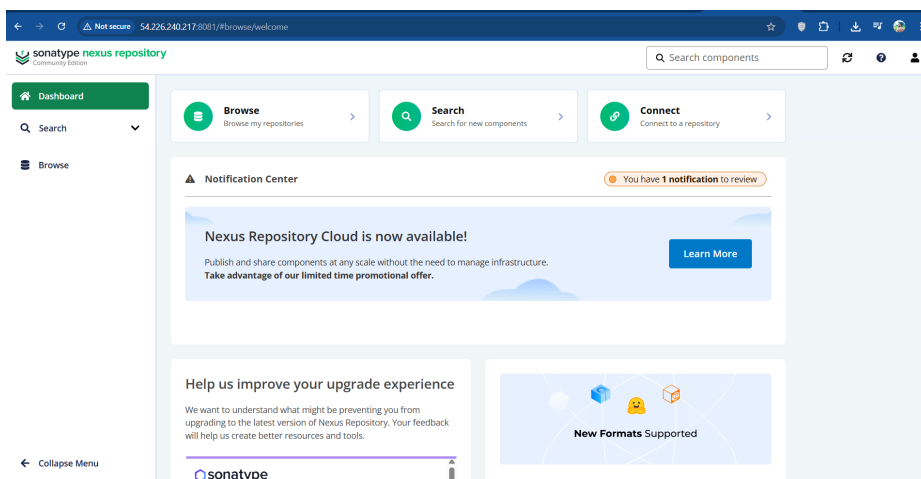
Not secure 54.226.240.217:8081/#browse/welcome

sonatype nexus repository
Community Edition

Search components

Dashboard
Search
Browse

Browse
Browse my repositories

Search
Search for new components

Connect
Connect to a repository

Notification Center

You have **1 notification** to review

Nexus Repository Cloud is now available!

Publish and share components at any scale without the need to manage infrastructure.
**Take advantage of our limited time promotional offer.**

Learn More

Help us improve your upgrade experience

We want to understand what might be preventing you from upgrading to the latest version of Nexus Repository. Your feedback will help us create better resources and tools.

sonatype

**New Formats** Supported

Collapse Menu